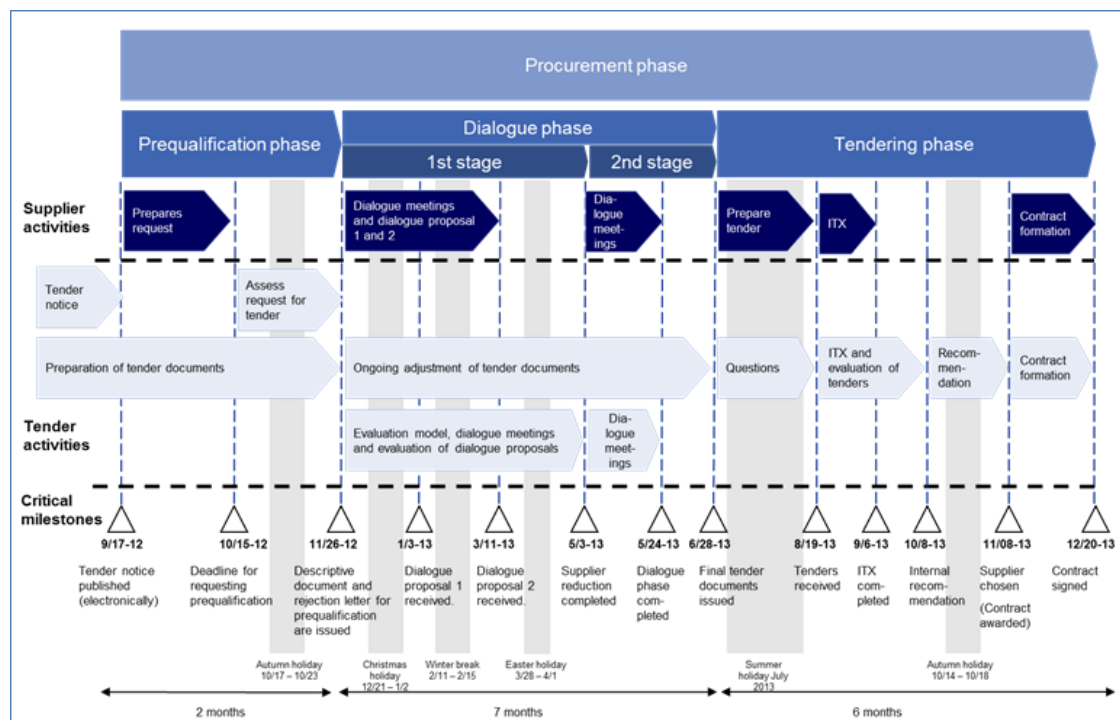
Procurement phase

Prequalification phase

Dialogue phase

1st stage

2nd stage

Tendering phase

Supplier activities

Prepares request

Dialogue meetings and dialogue proposal 1 and 2

Dialogue meetings

Prepare tender

ITX

Contract formation

Tender notice

Assess request for tender

Preparation of tender documents

Ongoing adjustment of tender documents

Questions

ITX and evaluation of tenders

Recommendation

Contract formation

Tender activities

Evaluation model, dialogue meetings and evaluation of dialogue proposals

Dialogue meetings

Critical milestones

9/17-12
Tender notice published (electronically)

10/15-12
Deadline for requesting prequalification

11/26-12
Descriptive document and rejection letter for prequalification are issued

1/3-13
Dialogue proposal 1 received.

3/11-13
Dialogue proposal 2 received.

5/3-13
Supplier reduction completed

5/24-13
Dialogue phase completed

6/28-13
Final tender documents issued

8/19-13
Tenders received

9/6-13
ITX completed

10/8-13
Internal recommendation

11/08-13
Supplier chosen (Contract awarded)

12/20-13
Contract signed

Autumn holiday 10/17 – 10/23

Christmas holiday 12/21 – 1/2

Winter break 2/11 – 2/15

Easter holiday 3/28 – 4/1

Summer holiday July 2013

Autumn holiday 10/14 – 10/18

2 months

7 months

6 months